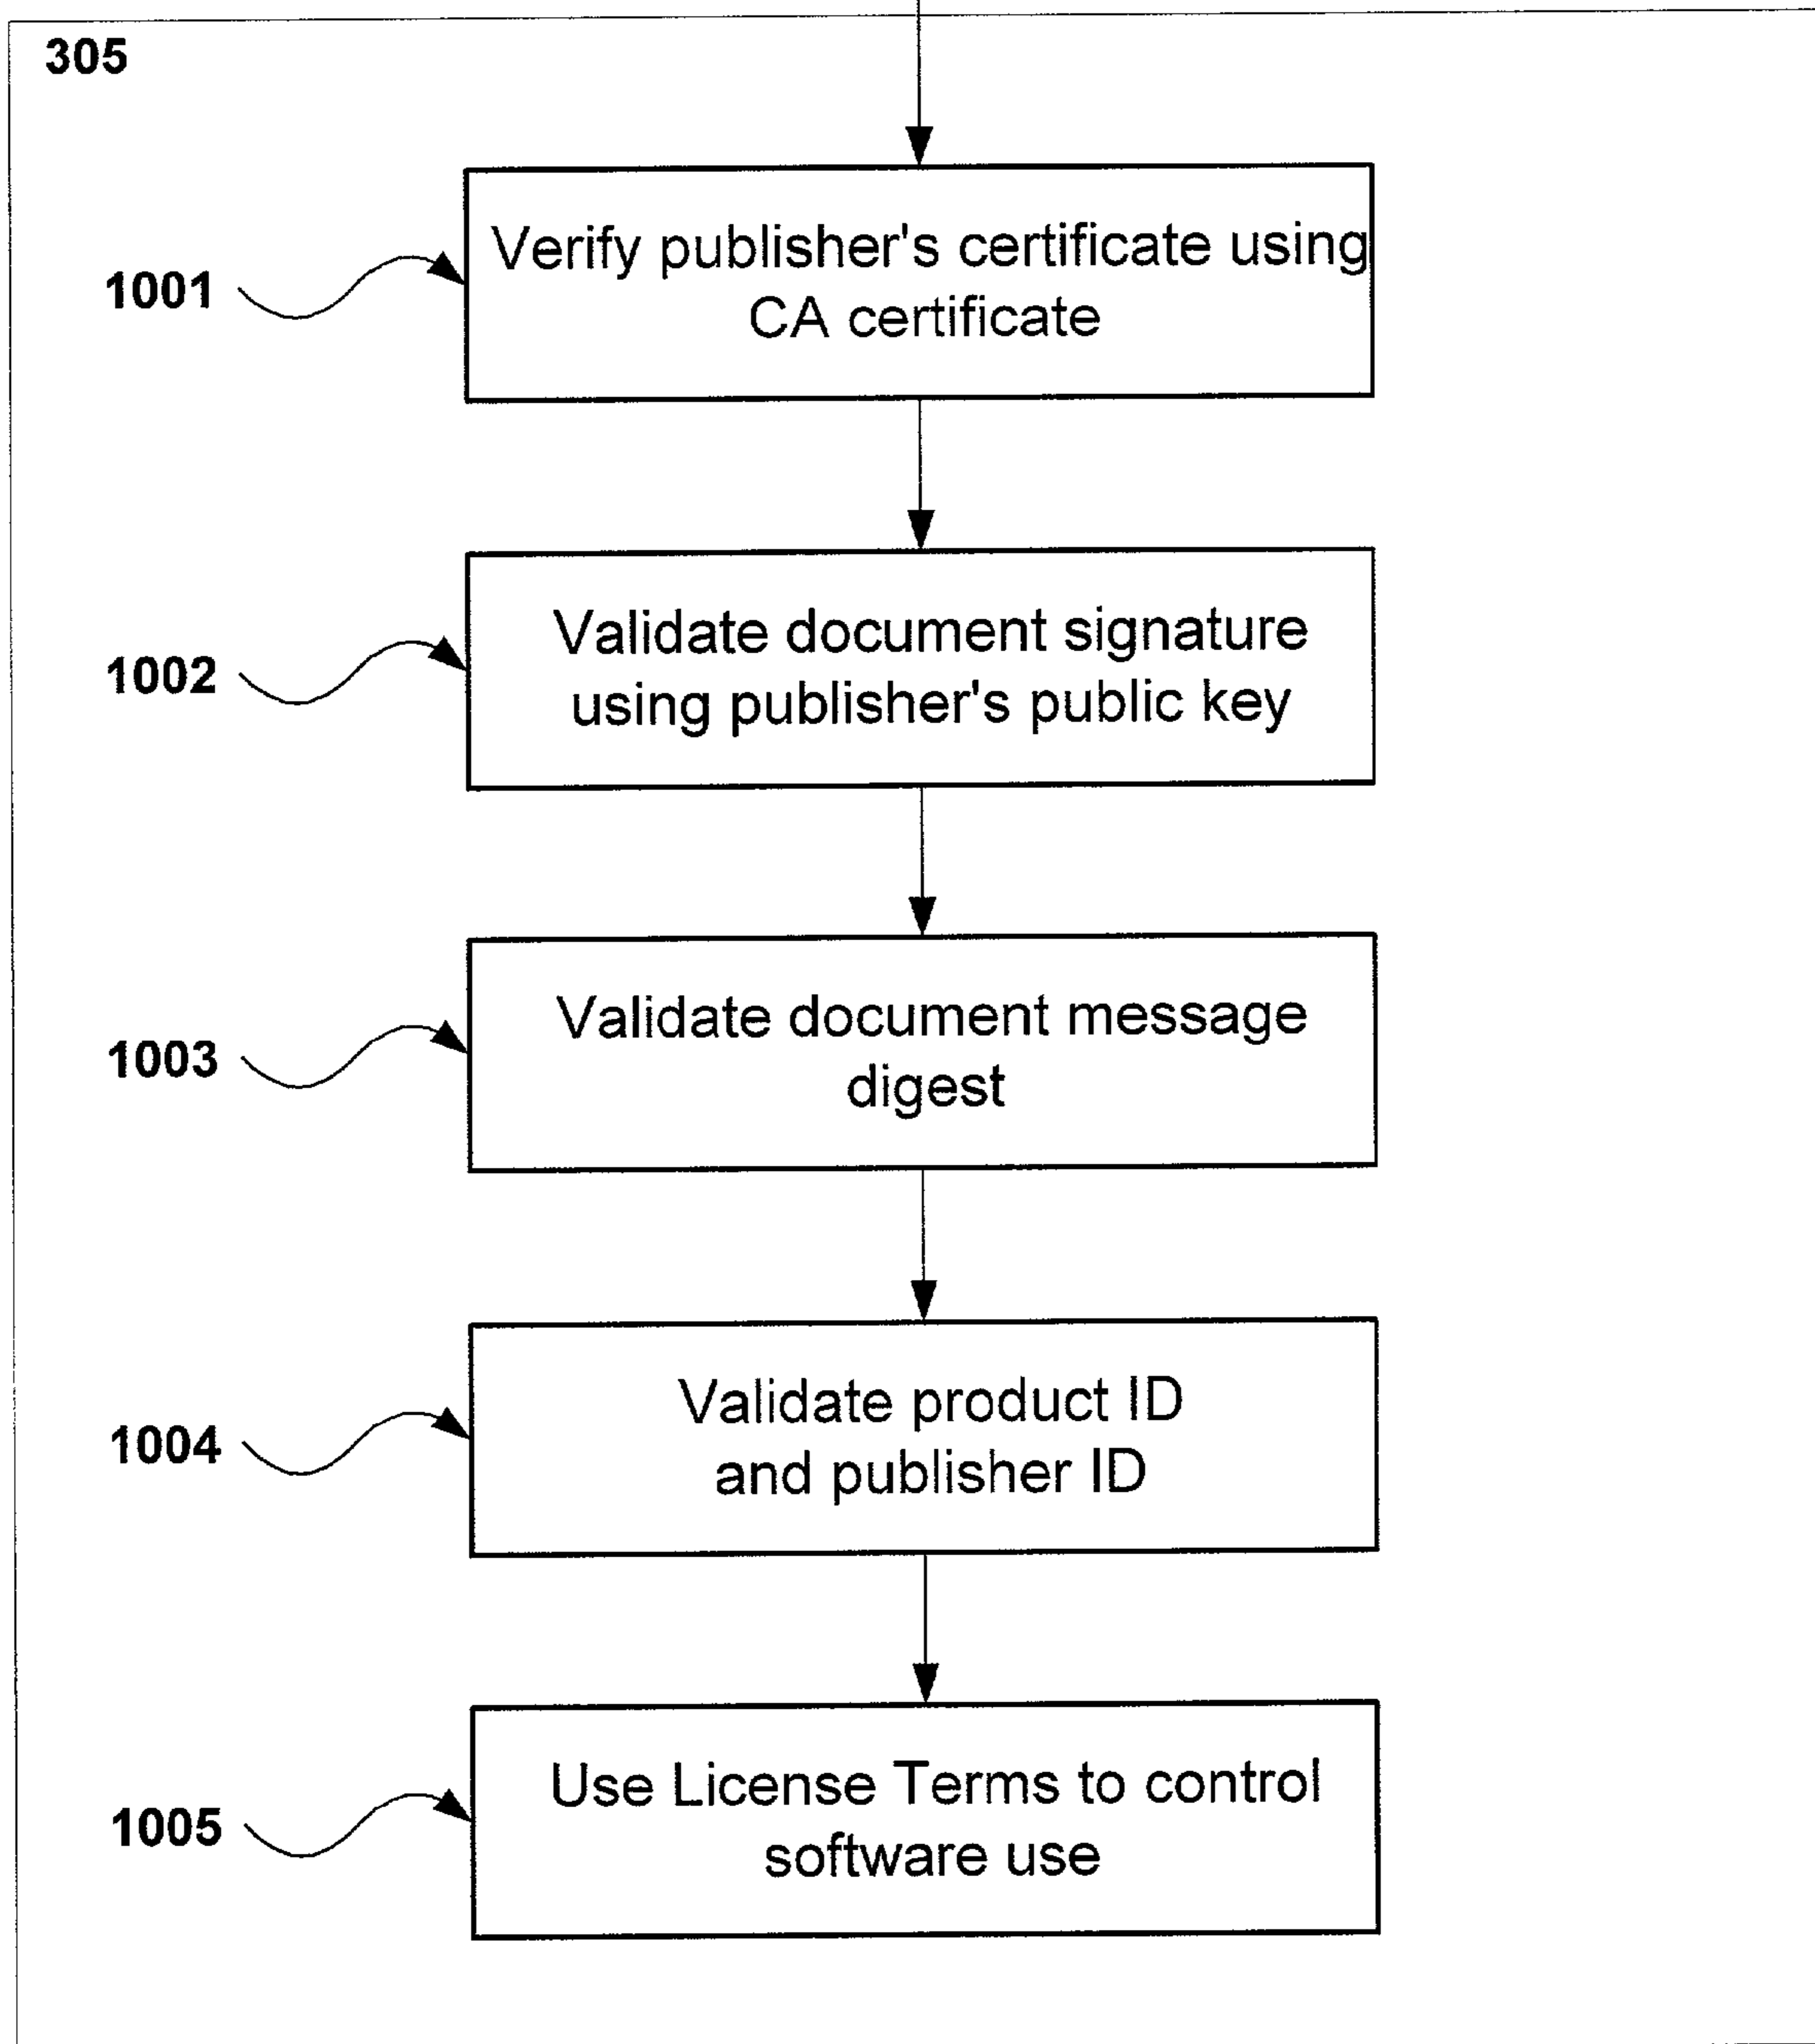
305

1001

Verify publisher's certificate using CA certificate

1002

Validate document signature using publisher's public key

1003

Validate document message digest

1004

Validate product ID and publisher ID

1005

Use License Terms to control software use